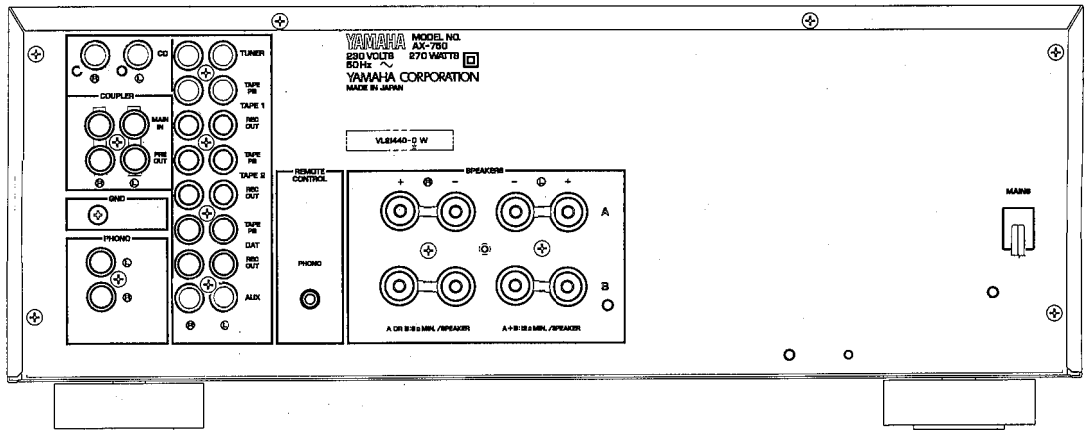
CD
R L
COUPLER
MAIN IN
PRE OUT
R L
TUNER
TAPE PB
TAPE 1
REC OUT
TAPE PB
TAPE 2
REC OUT
TAPE PB
DAT
REC OUT
AUX
R L
GND
PHONO
L
R
YAMAHA MODEL NO. AX-750
230 VOLTS 270 WATTS
50 Hz ~
YAMAHA CORPORATION
MADE IN JAPAN
VL81440-0 W
REMOTE CONTROL
PHONO
SPEAKERS
+ R − − L +
A
B
A OR B: 8 Ω MIN. /SPEAKER
A+B: 16 Ω MIN. /SPEAKER
MAINS